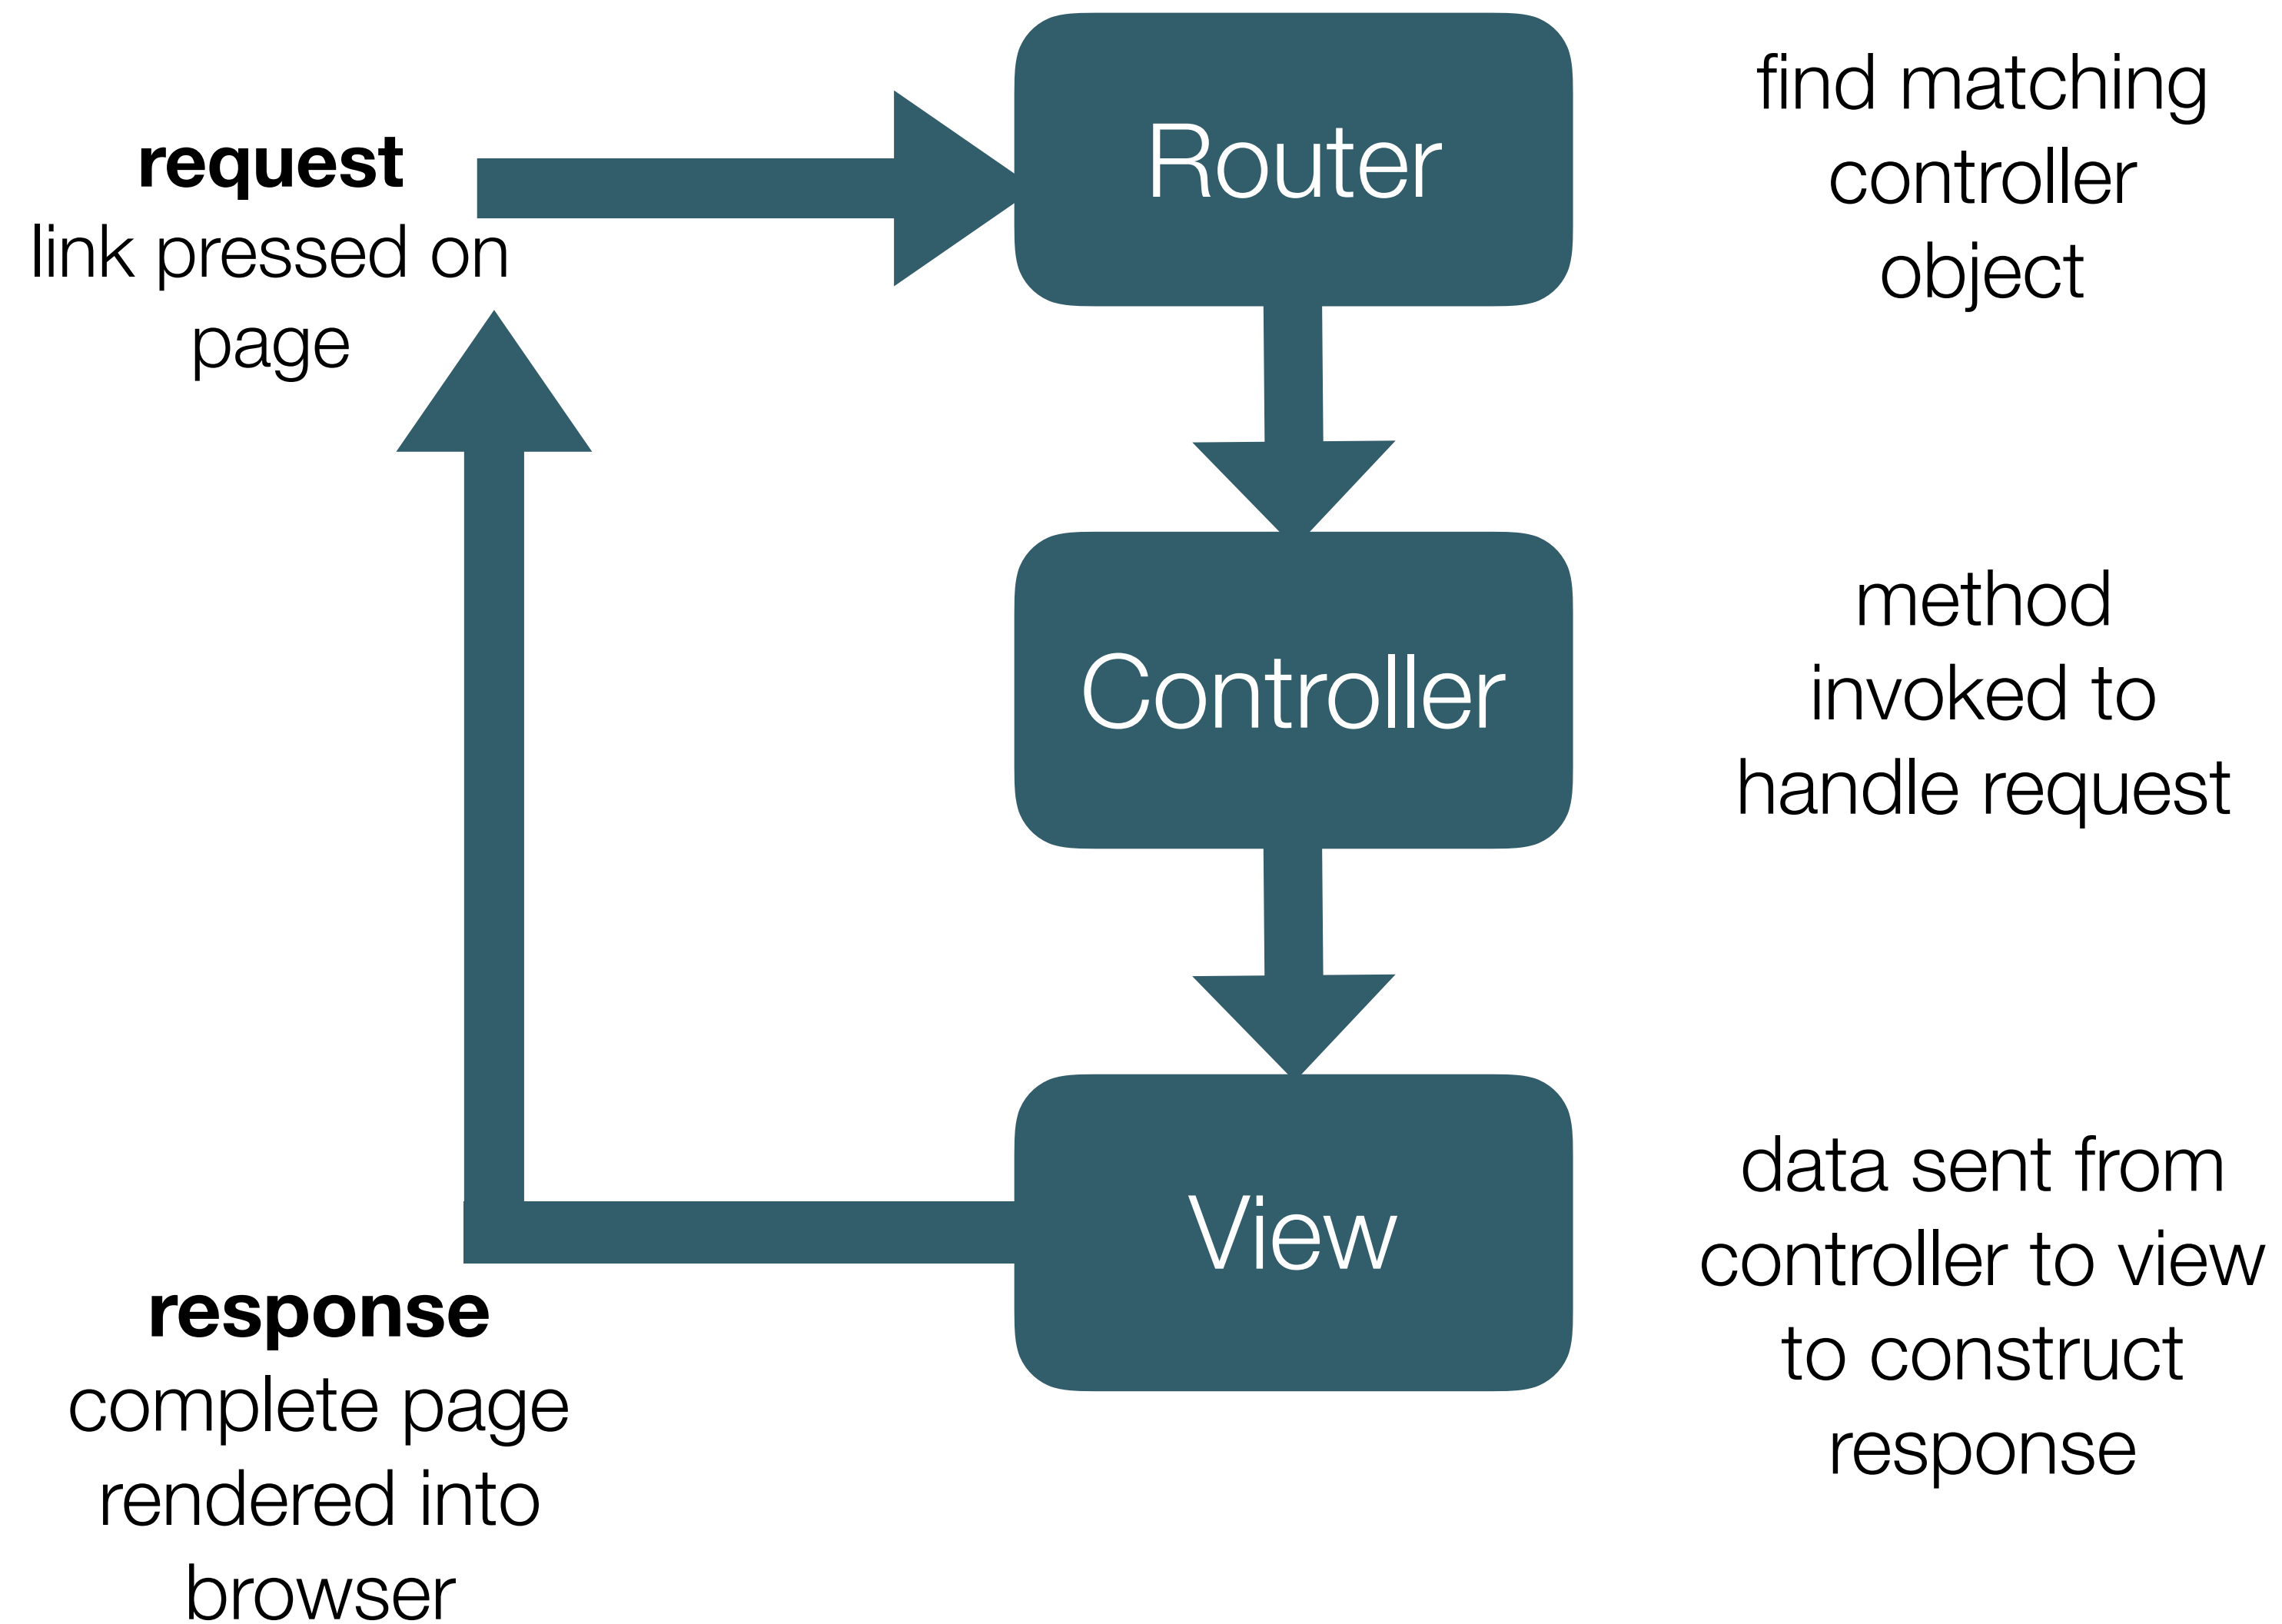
**request**
link pressed on page

Router

find matching controller object

Controller

method invoked to handle request

View

data sent from controller to view to construct response

**response**
complete page rendered into browser